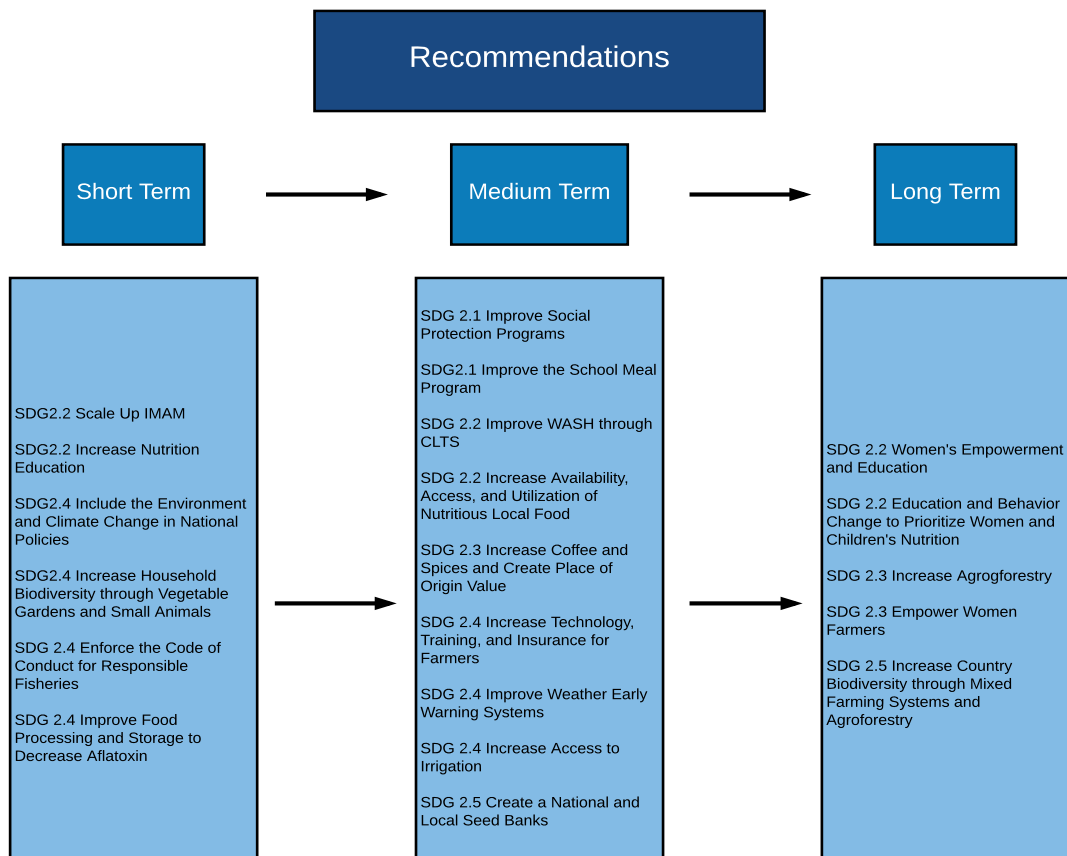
Recommendations

Short Term

Medium Term

Long Term

SDG2.2 Scale Up IMAM

SDG2.2 Increase Nutrition Education

SDG2.4 Include the Environment and Climate Change in National Policies

SDG2.4 Increase Household Biodiversity through Vegetable Gardens and Small Animals

SDG 2.4 Enforce the Code of Conduct for Responsible Fisheries

SDG 2.4 Improve Food Processing and Storage to Decrease Aflatoxin

SDG 2.1 Improve Social Protection Programs

SDG2.1 Improve the School Meal Program

SDG 2.2 Improve WASH through CLTS

SDG 2.2 Increase Availability, Access, and Utilization of Nutritious Local Food

SDG 2.3 Increase Coffee and Spices and Create Place of Origin Value

SDG 2.4 Increase Technology, Training, and Insurance for Farmers

SDG 2.4 Improve Weather Early Warning Systems

SDG 2.4 Increase Access to Irrigation

SDG 2.5 Create a National and Local Seed Banks

SDG 2.2 Women's Empowerment and Education

SDG 2.2 Education and Behavior Change to Prioritize Women and Children's Nutrition

SDG 2.3 Increase Agrogforestry

SDG 2.3 Empower Women Farmers

SDG 2.5 Increase Country Biodiversity through Mixed Farming Systems and Agroforestry